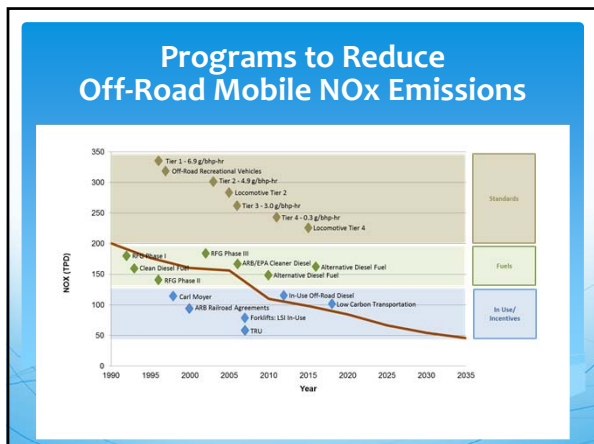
Programs to Reduce Off-Road Mobile NOx Emissions

350
300
250
200
150
100
50
0

NOX (TPD)

1990 1995 2000 2005 2010 2015 2020 2025 2030 2035

Year

Tier 1 - 6.9 g/bhp-hr
Off-Road Recreational Vehicles
Tier 2 - 4.9 g/bhp-hr
Locomotive Tier 2
Tier 3 - 3.0 g/bhp-hr
Tier 4 - 0.3 g/bhp-hr
Locomotive Tier 4

RFG Phase I
Clean Diesel Fuel
RFG Phase II
RFG Phase III
ARB/EPA Cleaner Diesel
Alternative Diesel Fuel
Alternative Diesel Fuel

Carl Moyer
ARB Railroad Agreements
Forklifts: LSI In-Use
TRU
In-Use Off-Road Diesel
Low Carbon Transportation

Standards

Fuels

In Use/ Incentives